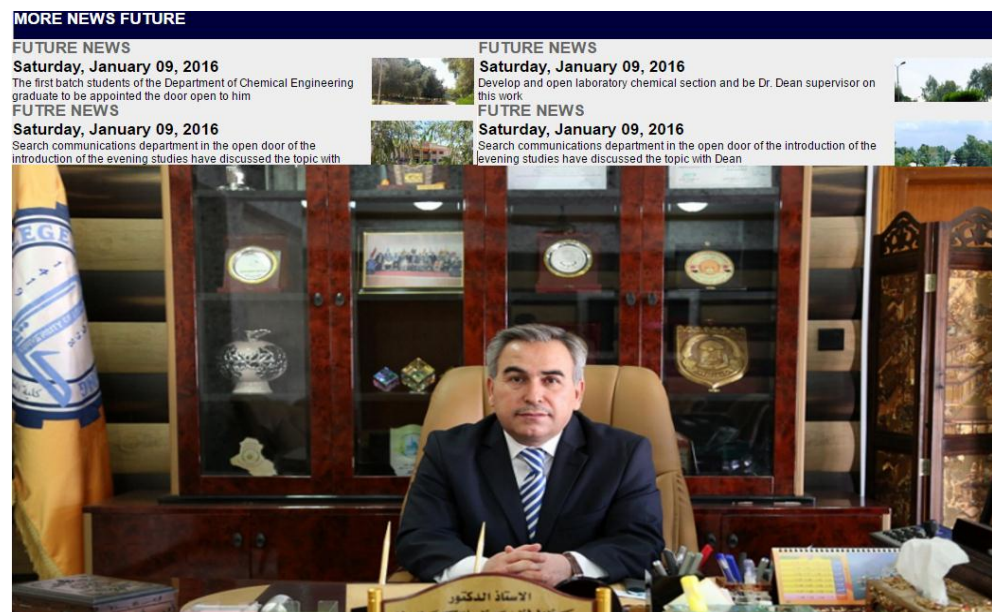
MORE NEWS FUTURE

FUTURE NEWS
Saturday, January 09, 2016
The first batch students of the Department of Chemical Engineering graduate to be appointed the door open to him

FUTRE NEWS
Saturday, January 09, 2016
Search communications department in the open door of the introduction of the evening studies have discussed the topic with

FUTURE NEWS
Saturday, January 09, 2016
Develop and open laboratory chemical section and be Dr. Dean supervisor on this work

FUTRE NEWS
Saturday, January 09, 2016
Search communications department in the open door of the introduction of the evening studies have discussed the topic with Dean

EGE

الأستاذ الدكتور